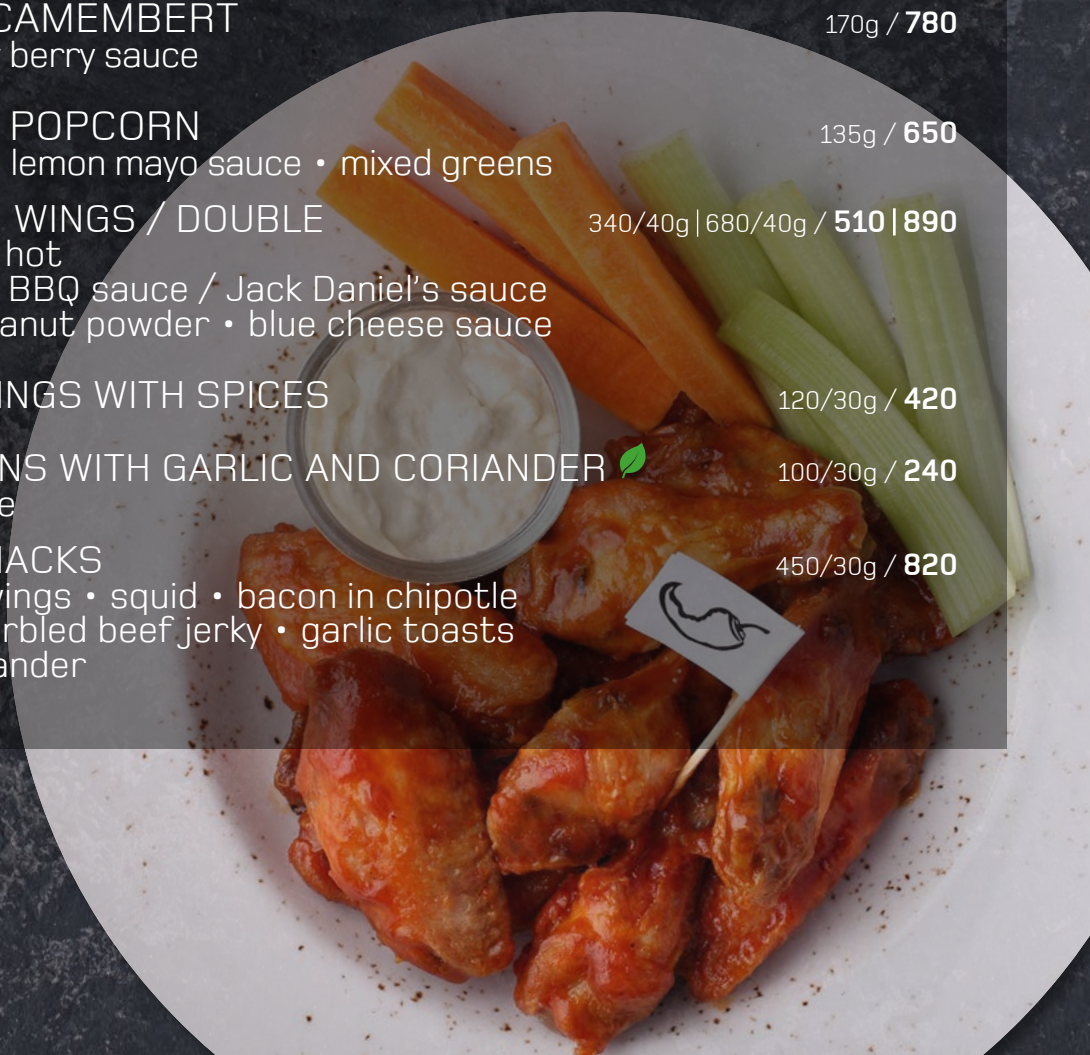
CAMEMBERT 170g / 780
berry sauce

POPCORN 135g / 650
lemon mayo sauce • mixed greens

WINGS / DOUBLE 340/40g | 680/40g / 510 | 890
hot
BBQ sauce / Jack Daniel's sauce
anut powder • blue cheese sauce

NGS WITH SPICES 120/30g / 420

NS WITH GARLIC AND CORIANDER 100/30g / 240
e

ACKS 450/30g / 820
ings • squid • bacon in chipotle
rbled beef jerky • garlic toasts
ander